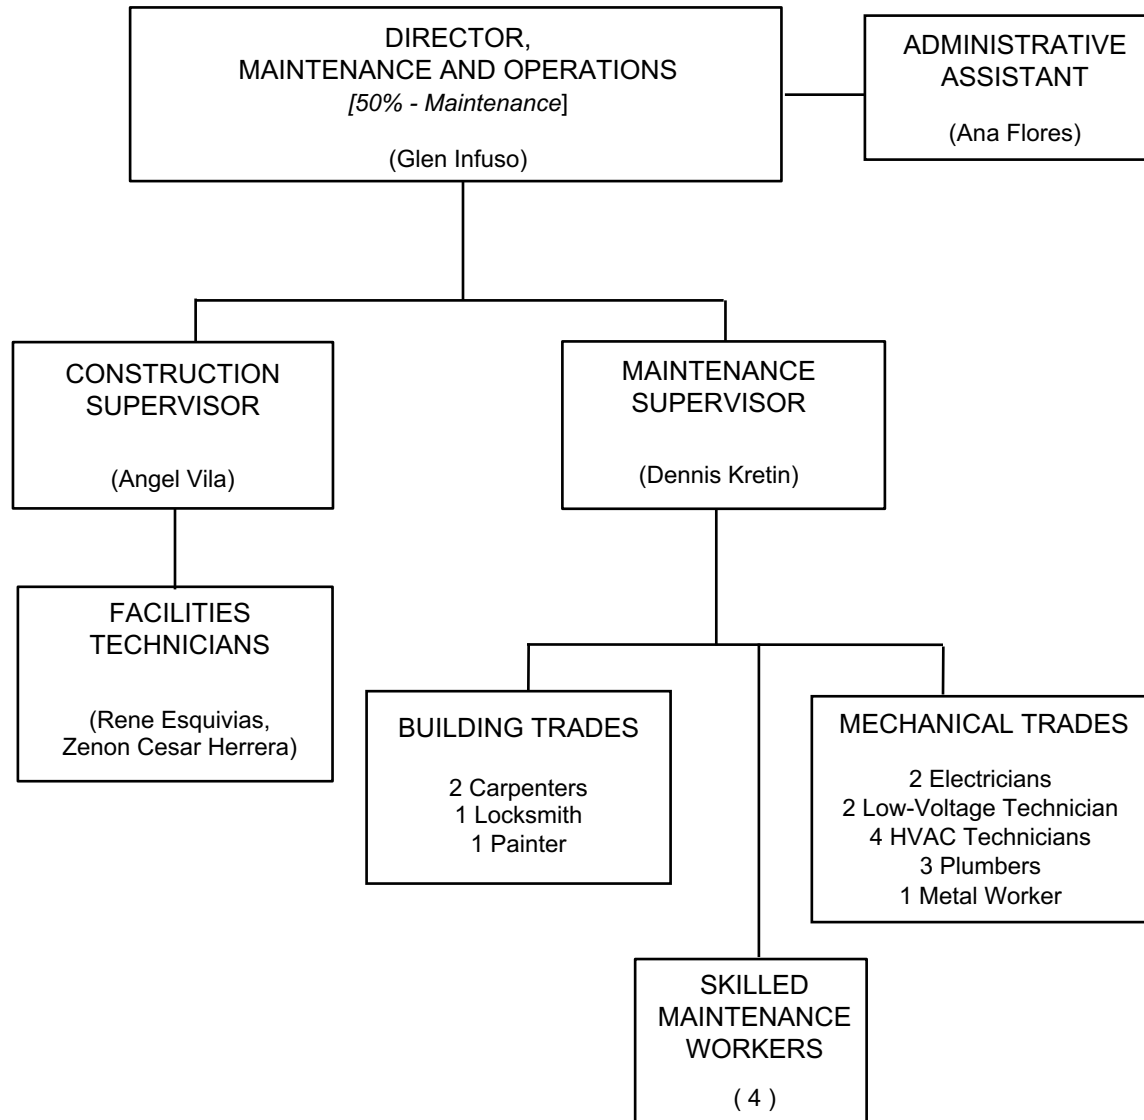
DIRECTOR,
MAINTENANCE AND OPERATIONS
[50% - Maintenance]

(Glen Infuso)

ADMINISTRATIVE
ASSISTANT

(Ana Flores)

CONSTRUCTION
SUPERVISOR

(Angel Vila)

MAINTENANCE
SUPERVISOR

(Dennis Kretin)

FACILITIES
TECHNICIANS

(Rene Esquivias,
Zenon Cesar Herrera)

BUILDING TRADES

2 Carpenters
1 Locksmith
1 Painter

MECHANICAL TRADES

2 Electricians
2 Low-Voltage Technician
4 HVAC Technicians
3 Plumbers
1 Metal Worker

SKILLED
MAINTENANCE
WORKERS

( 4 )